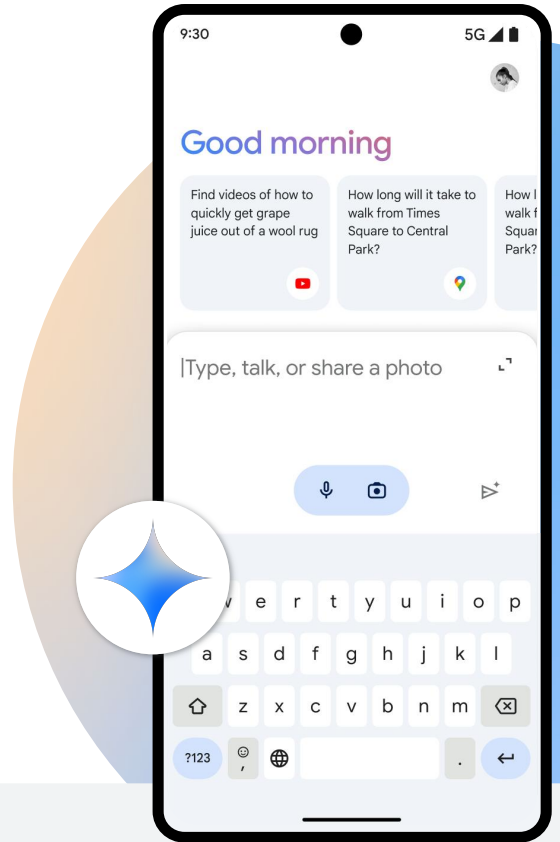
9:30

5G

Good morning

Find videos of how to quickly get grape juice out of a wool rug

How long will it take to walk from Times Square to Central Park?

How l walk f Squar Park?

Type, talk, or share a photo

w e r t y u i o p
a s d f g h j k l
z x c v b n m
?123 , .